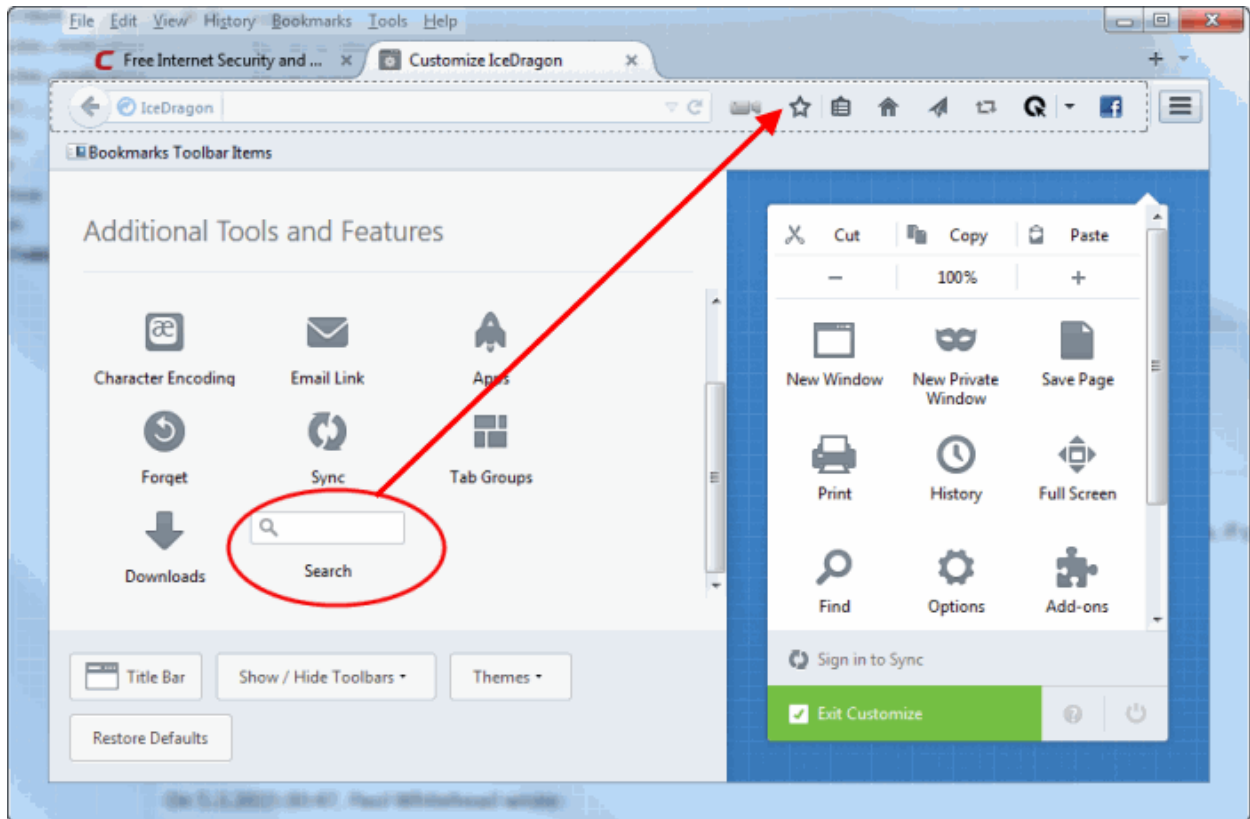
File Edit View History Bookmarks Tools Help

Free Internet Security and ... ×
Customize IceDragon ×

IceDragon

Bookmarks Toolbar Items

Additional Tools and Features

Character Encoding
Email Link
Apps
Forget
Sync
Tab Groups
Downloads
Search

Title Bar
Show / Hide Toolbars
Themes
Restore Defaults

Cut
Copy
Paste
−
100%
+
New Window
New Private Window
Save Page
Print
History
Full Screen
Find
Options
Add-ons
Sign in to Sync
Exit Customize